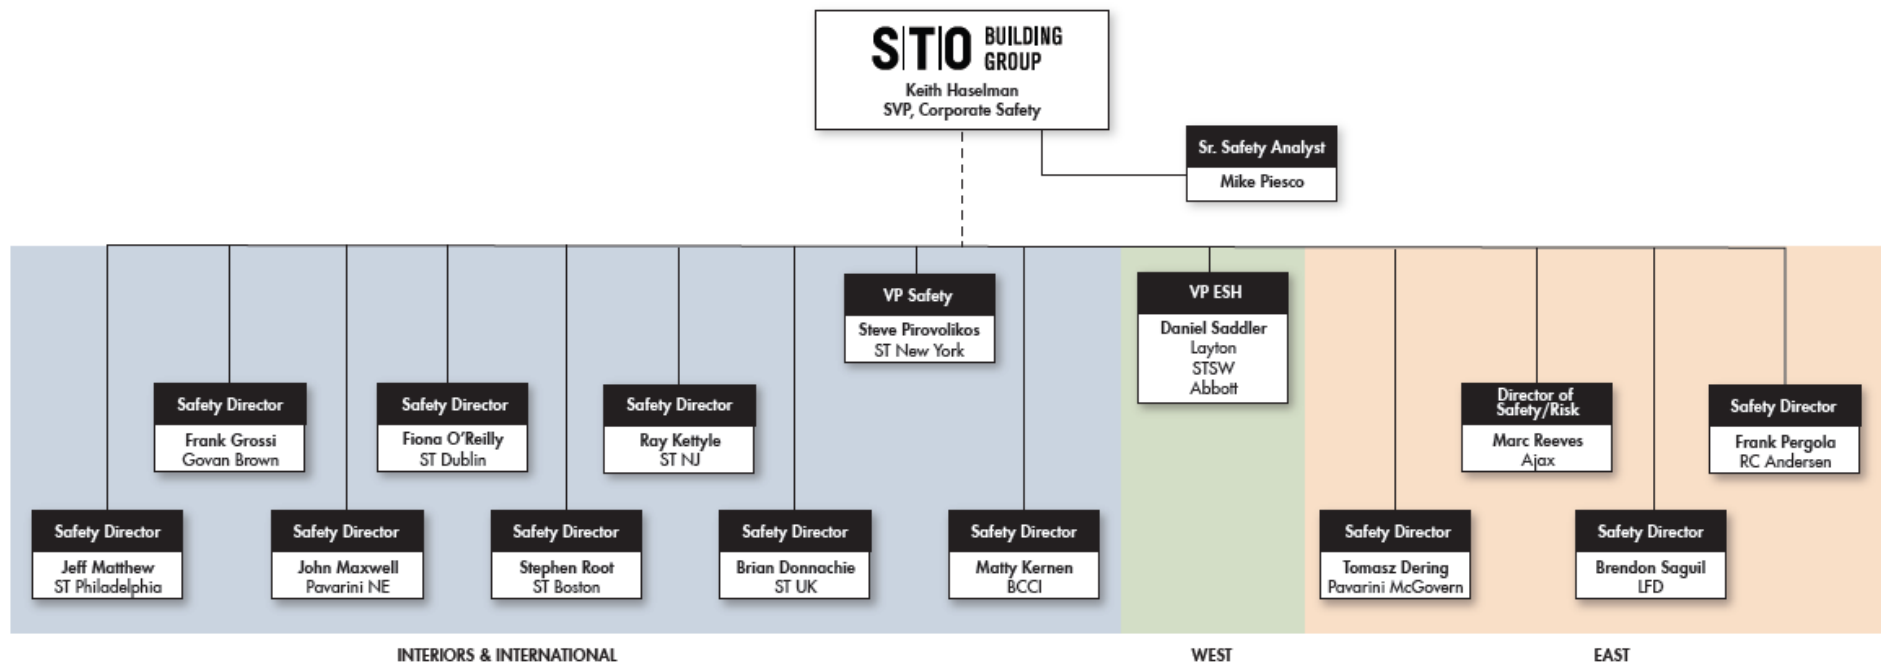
STO BUILDING GROUP
Keith Haselman
SVP, Corporate Safety

Sr. Safety Analyst
Mike Piesco

VP Safety
Steve Pirovolikos
ST New York

VP ESH
Daniel Saddler
Layton
STSW
Abbott

Safety Director
Frank Grossi
Govan Brown

Safety Director
Fiona O'Reilly
ST Dublin

Safety Director
Ray Kettyle
ST NJ

Director of Safety/Risk
Marc Reeves
Ajax

Safety Director
Frank Pergola
RC Andersen

Safety Director
Jeff Matthew
ST Philadelphia

Safety Director
John Maxwell
Pavarini NE

Safety Director
Stephen Root
ST Boston

Safety Director
Brian Donnachie
ST UK

Safety Director
Matty Kernen
BCCI

Safety Director
Tomasz Dering
Pavarini McGovern

Safety Director
Brendon Saguil
LFD

INTERIORS & INTERNATIONAL

WEST

EAST